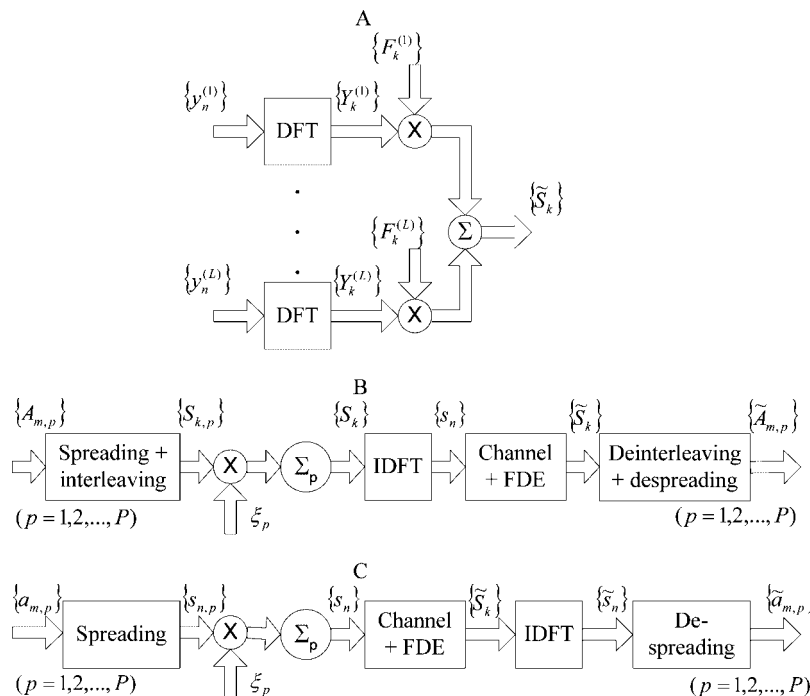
A

$\{F_k^{(1)}\}$

$\{y_n^{(1)}\}$

DFT

$\{Y_k^{(1)}\}$

X

.

.

.

$\{F_k^{(L)}\}$

$\Sigma$

$\{\widetilde{S}_k\}$

$\{y_n^{(L)}\}$

DFT

$\{Y_k^{(L)}\}$

X

B

$\{A_{m,p}\}$

Spreading + interleaving

$(p=1,2,...,P)$

$\{S_{k,p}\}$

X

$\xi_p$

$\Sigma_p$

$\{S_k\}$

IDFT

$\{s_n\}$

Channel + FDE

$\{\widetilde{S}_k\}$

Deinterleaving + despreading

$\{\widetilde{A}_{m,p}\}$

$(p=1,2,...,P)$

C

$\{a_{m,p}\}$

Spreading

$(p=1,2,...,P)$

$\{s_{n,p}\}$

X

$\xi_p$

$\Sigma_p$

$\{s_n\}$

Channel + FDE

$\{\widetilde{S}_k\}$

IDFT

$\{\widetilde{s}_n\}$

De-spreading

$\{\widetilde{a}_{m,p}\}$

$(p=1,2,...,P)$